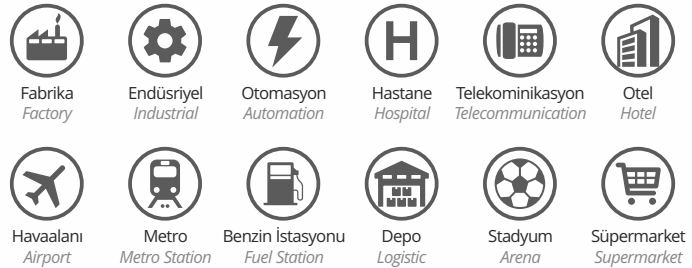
Fabrika
Factory

Endüsriyel
Industrial

Otomasyon
Automation

Hastane
Hospital

Telekominikasyon
Telecommunication

Otel
Hotel

Havaalanı
Airport

Metro
Metro Station

Benzin İstasyonu
Fuel Station

Depo
Logistic

Stadyum
Arena

Süpermarket
Supermarket